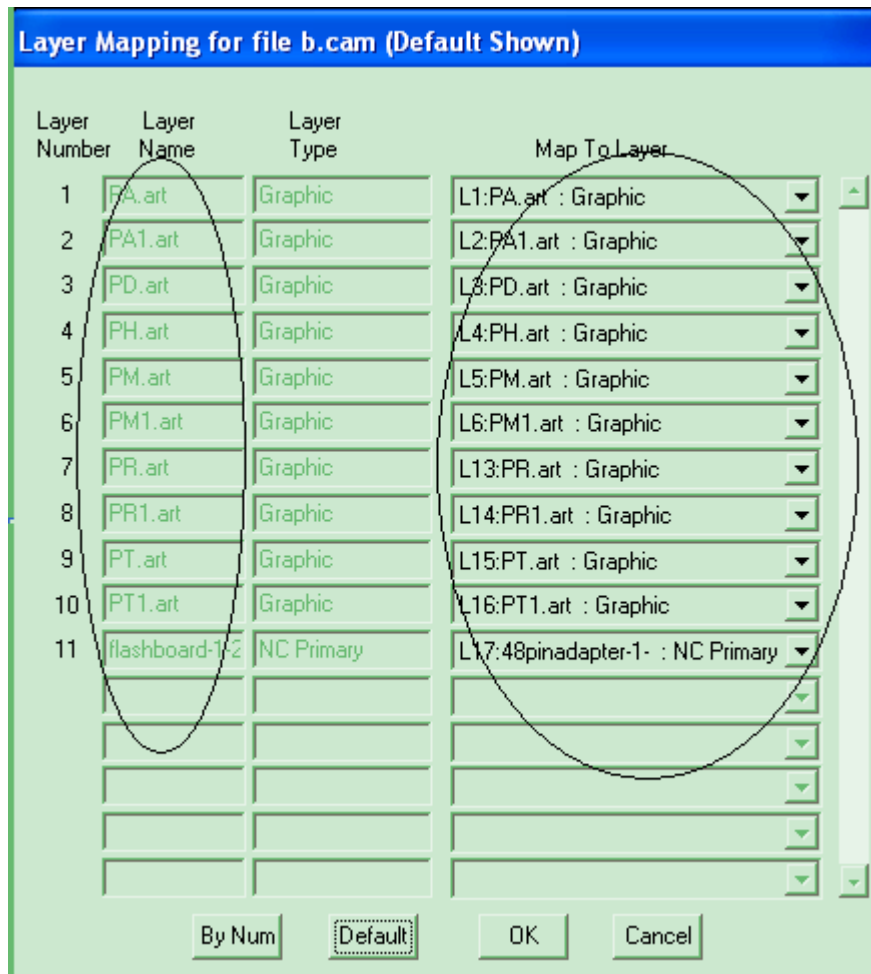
Layer Mapping for file b.cam (Default Shown)

| Layer Number | Layer Name | Layer Type | Map To Layer |
|---|---|---|---|
| 1 | PA.art | Graphic | L1:PA.art : Graphic |
| 2 | PA1.art | Graphic | L2:PA1.art : Graphic |
| 3 | PD.art | Graphic | L3:PD.art : Graphic |
| 4 | PH.art | Graphic | L4:PH.art : Graphic |
| 5 | PM.art | Graphic | L5:PM.art : Graphic |
| 6 | PM1.art | Graphic | L6:PM1.art : Graphic |
| 7 | PR.art | Graphic | L13:PR.art : Graphic |
| 8 | PR1.art | Graphic | L14:PR1.art : Graphic |
| 9 | PT.art | Graphic | L15:PT.art : Graphic |
| 10 | PT1.art | Graphic | L16:PT1.art : Graphic |
| 11 | flashboard-1-2 | NC Primary | L17:48pinadapter-1- : NC Primary |

By Num Default OK Cancel